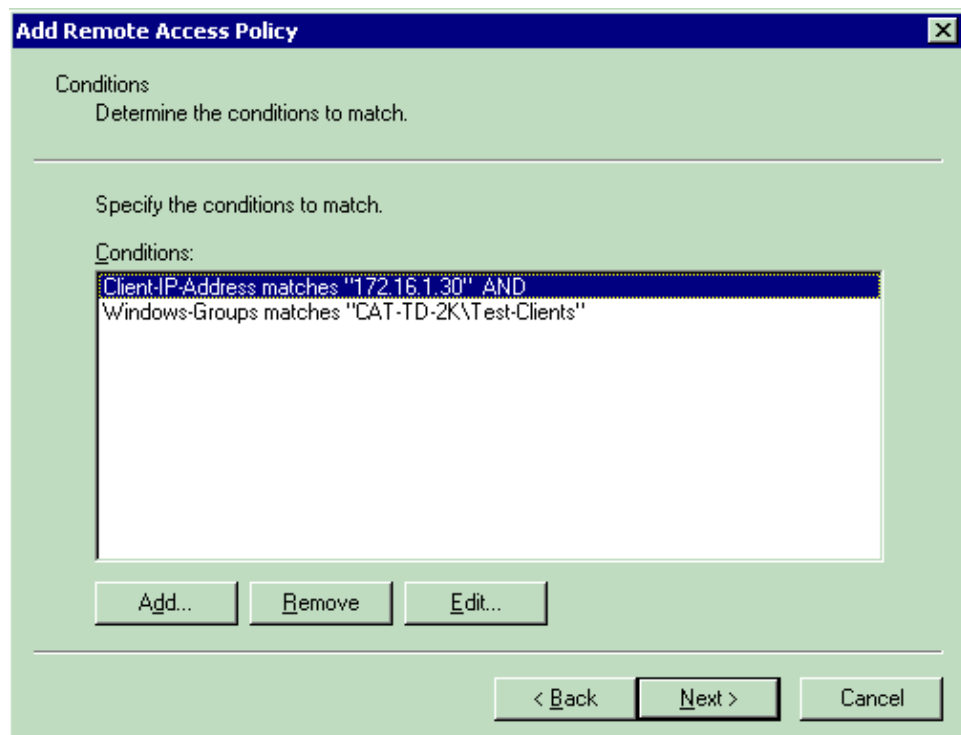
Add Remote Access Policy

Conditions
Determine the conditions to match.

Specify the conditions to match.

Conditions:

Client-IP-Address matches "172.16.1.30" AND
Windows-Groups matches "CAT-TD-2K\Test-Clients"

Add...
Remove
Edit...

< Back
Next >
Cancel